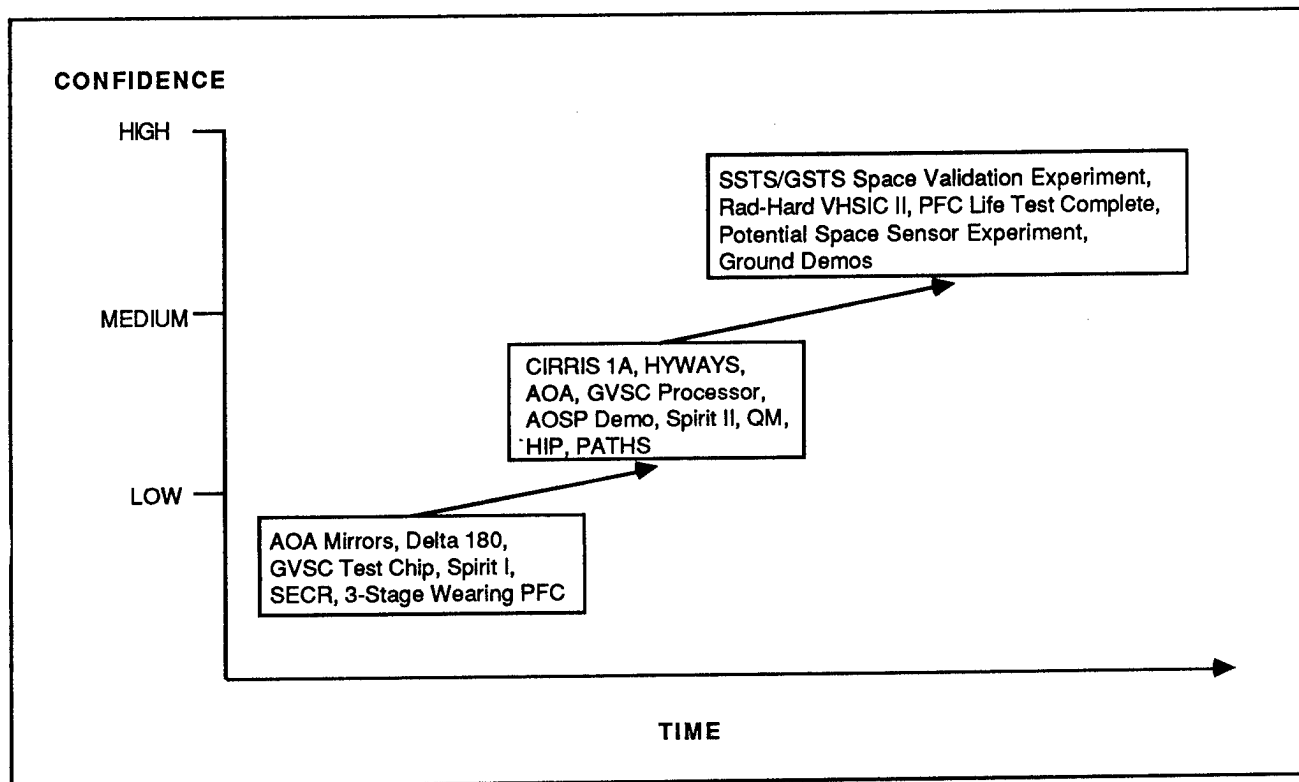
CONFIDENCE

HIGH

MEDIUM

LOW

SSTS/GSTS Space Validation Experiment, Rad-Hard VHSIC II, PFC Life Test Complete, Potential Space Sensor Experiment, Ground Demos

CIRRIS 1A, HYWAYS, AOA, GVSC Processor, AOSP Demo, Spirit II, QM, HIP, PATHS

AOA Mirrors, Delta 180, GVSC Test Chip, Spirit I, SECR, 3-Stage Wearing PFC

TIME